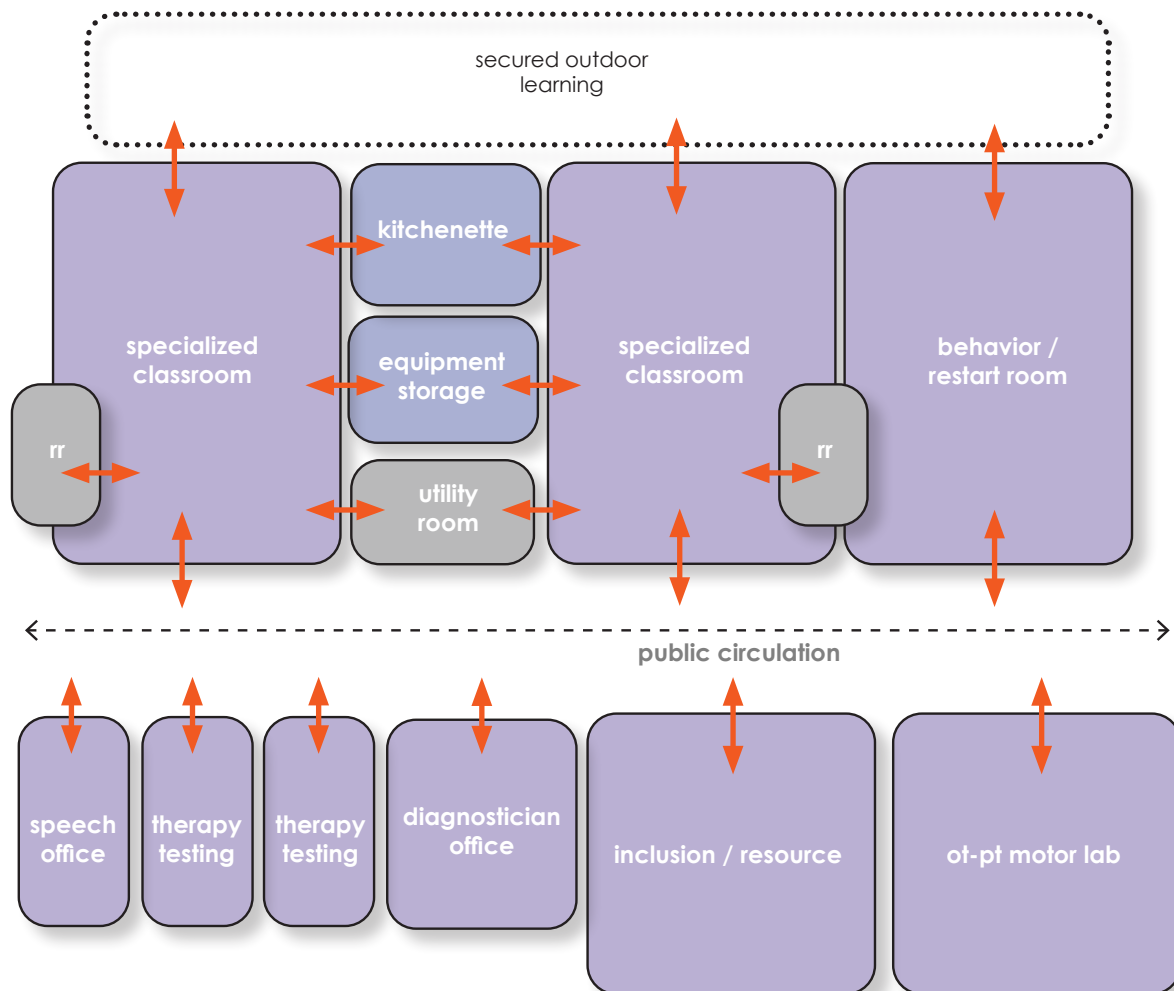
secured outdoor learning

specialized classroom

rr

kitchenette

equipment storage

utility room

specialized classroom

rr

behavior / restart room

public circulation

speech office

therapy testing

therapy testing

diagnostician office

inclusion / resource

ot-pt motor lab